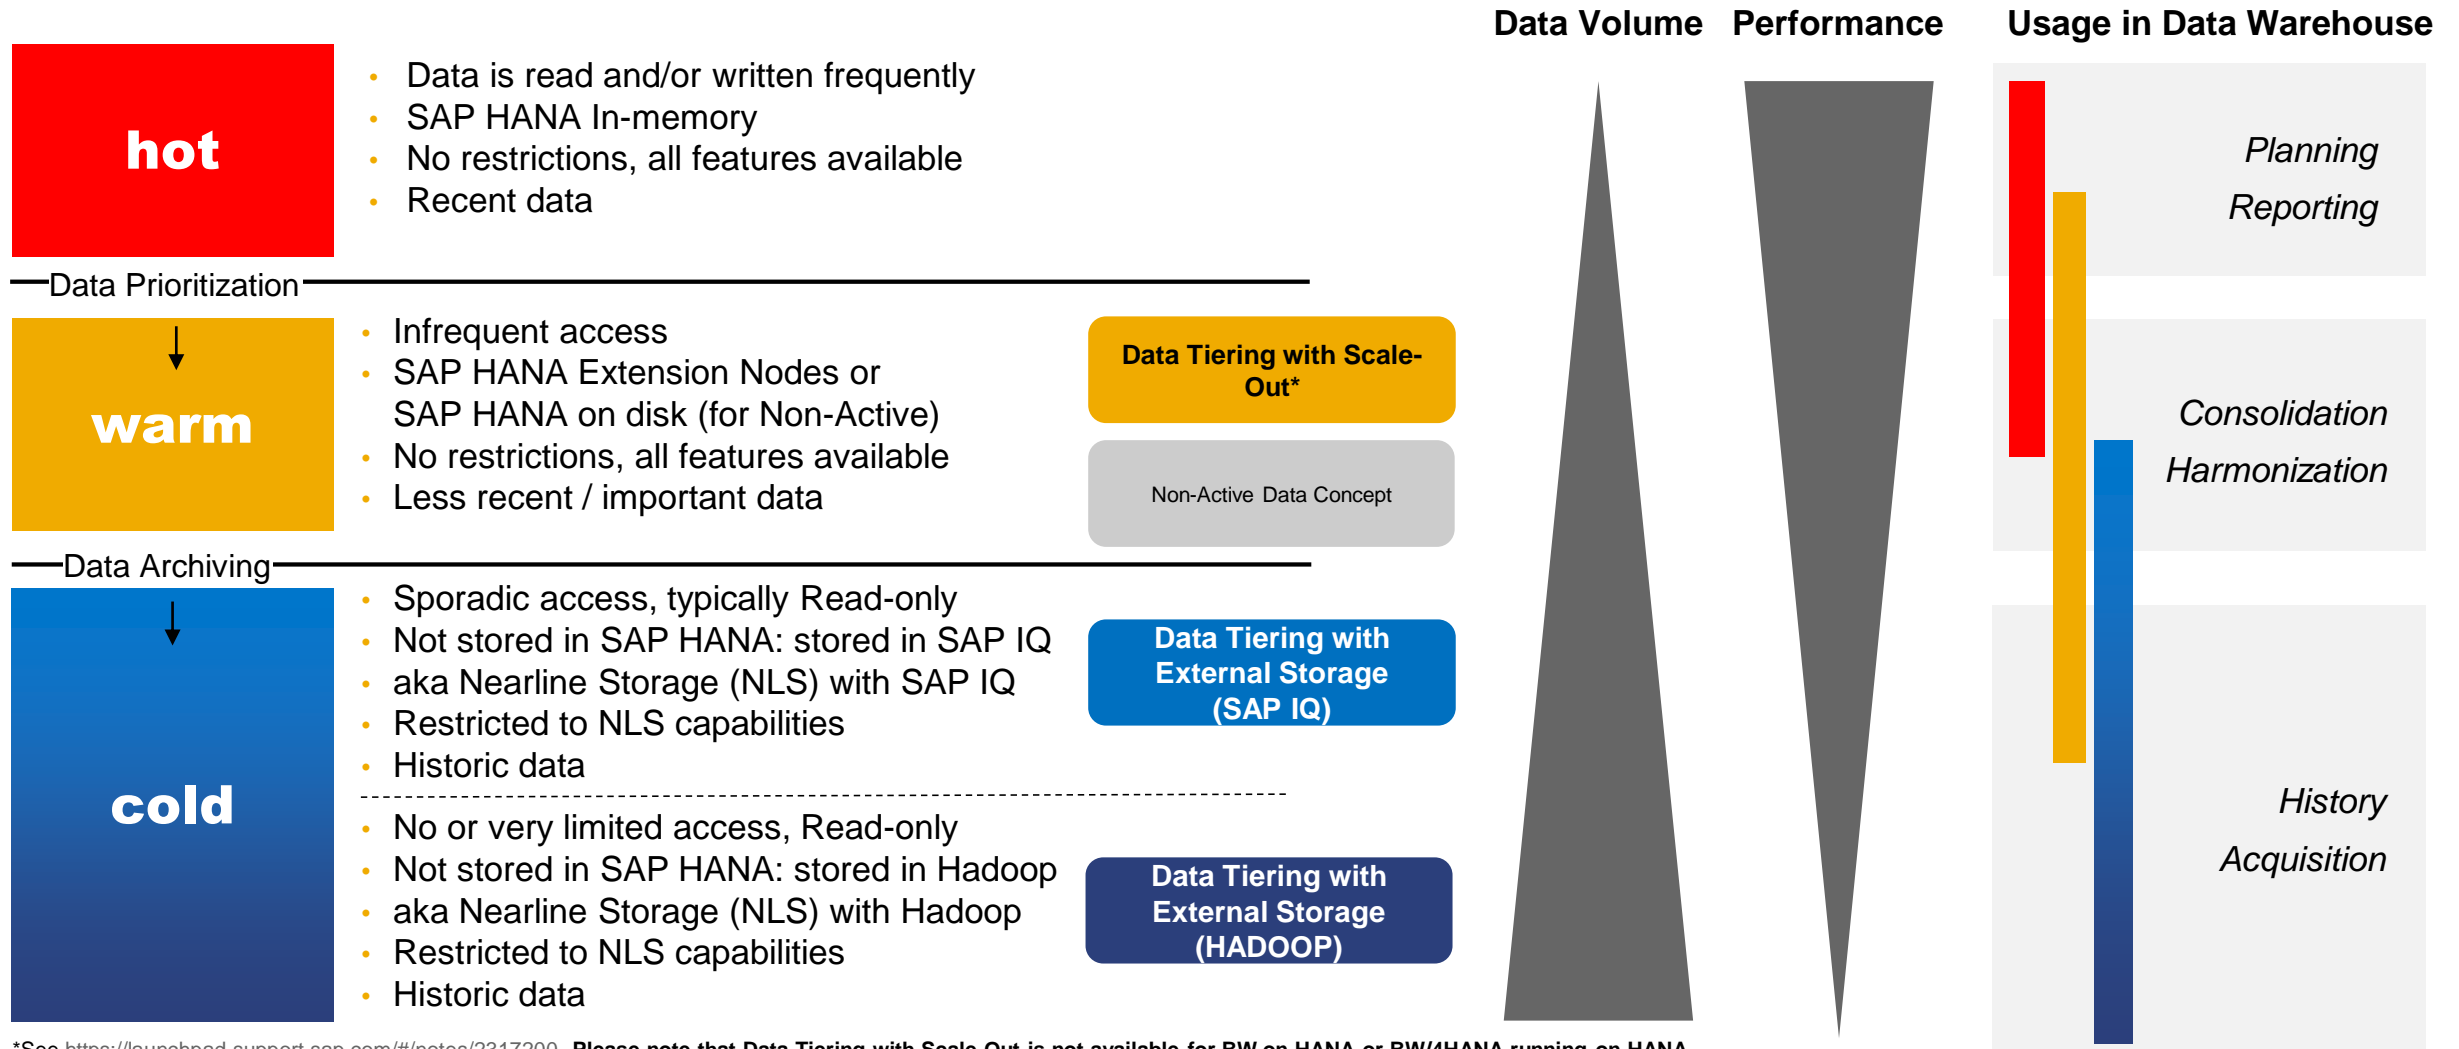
hot

- Data is read and/or written frequently
- SAP HANA In-memory
- No restrictions, all features available
- Recent data

Data Prioritization

warm

- Infrequent access
- SAP HANA Extension Nodes or SAP HANA on disk (for Non-Active)
- No restrictions, all features available
- Less recent / important data

Data Tiering with Scale-Out*

Non-Active Data Concept

Data Archiving

cold

- Sporadic access, typically Read-only
- Not stored in SAP HANA: stored in SAP IQ
- aka Nearline Storage (NLS) with SAP IQ
- Restricted to NLS capabilities
- Historic data

Data Tiering with External Storage (SAP IQ)

- No or very limited access, Read-only
- Not stored in SAP HANA: stored in Hadoop
- aka Nearline Storage (NLS) with Hadoop
- Restricted to NLS capabilities
- Historic data

Data Tiering with External Storage (HADOOP)

Data Volume

Performance

Usage in Data Warehouse

Planning

Reporting

Consolidation

Harmonization

History

Acquisition

*See https://launchpad.support.sap.com/#/notes/2317200 Please note that Data Tiering with Scale Out is not available for BW on HANA or BW/4HANA running on HANA